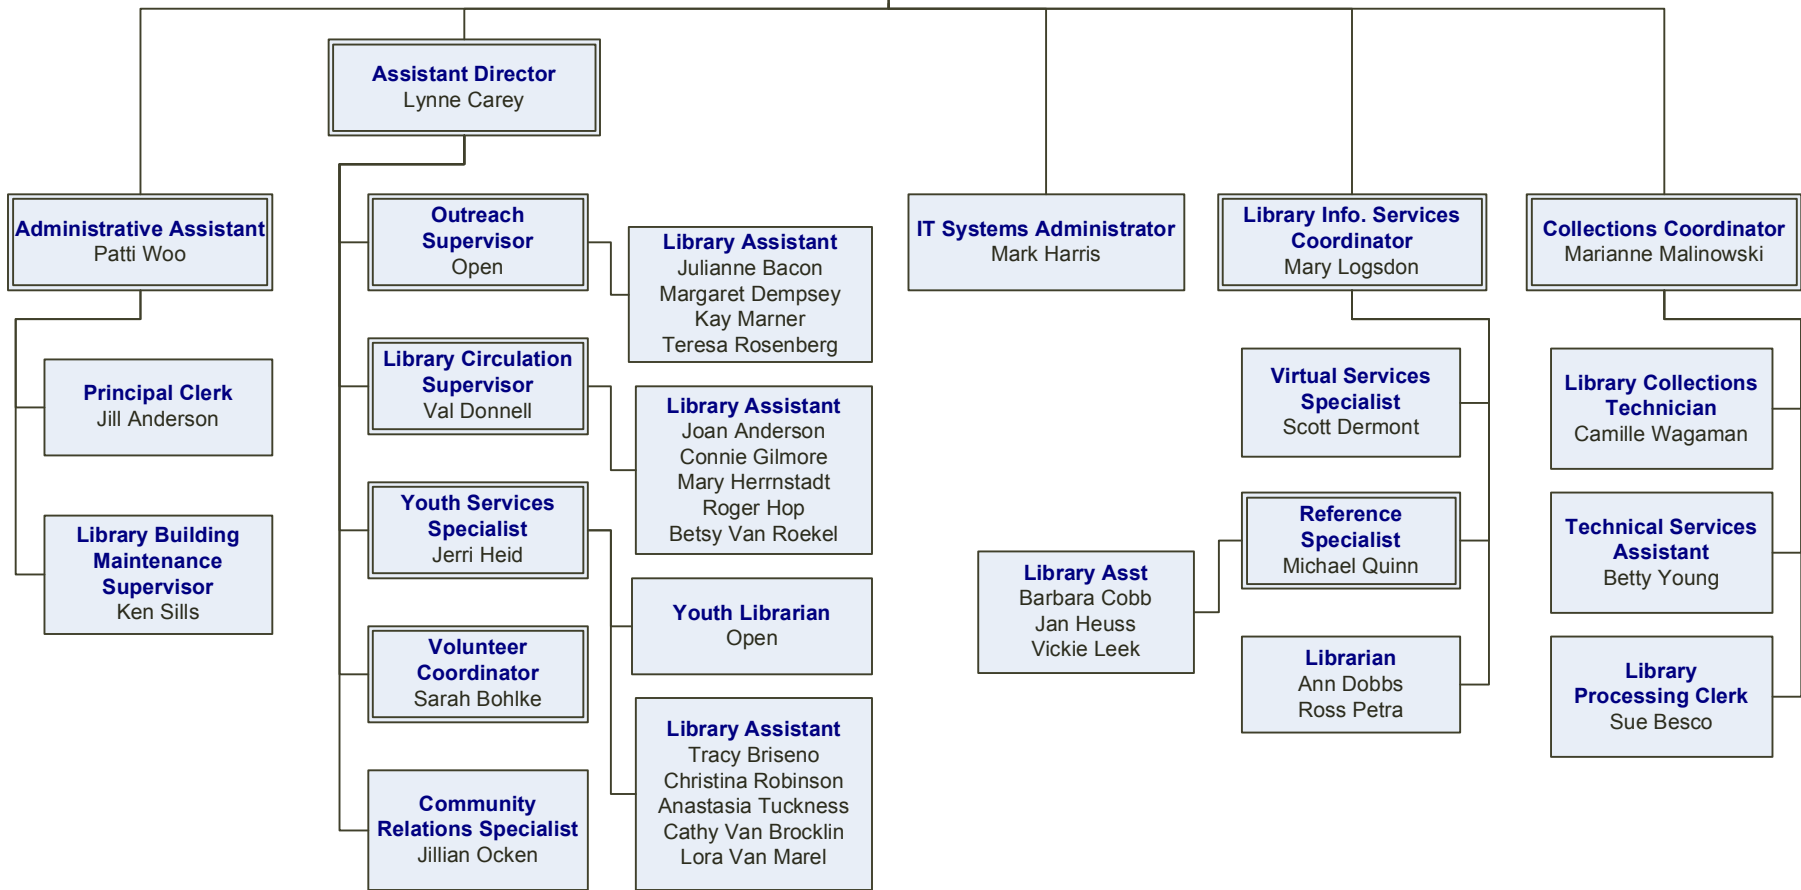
Assistant Director
Lynne Carey

Administrative Assistant
Patti Woo

Principal Clerk
Jill Anderson

Library Building Maintenance Supervisor
Ken Sills

Outreach Supervisor
Open

Library Assistant
Julianne Bacon
Margaret Dempsey
Kay Marner
Teresa Rosenberg

Library Circulation Supervisor
Val Donnell

Library Assistant
Joan Anderson
Connie Gilmore
Mary Herrnstadt
Roger Hop
Betsy Van Roekel

Youth Services Specialist
Jerri Heid

Youth Librarian
Open

Volunteer Coordinator
Sarah Bohlke

Library Assistant
Tracy Briseno
Christina Robinson
Anastasia Tuckness
Cathy Van Brocklin
Lora Van Marel

Community Relations Specialist
Jillian Ocken

IT Systems Administrator
Mark Harris

Library Info. Services Coordinator
Mary Logsdon

Virtual Services Specialist
Scott Dermont

Reference Specialist
Michael Quinn

Library Asst
Barbara Cobb
Jan Heuss
Vickie Leek

Librarian
Ann Dobbs
Ross Petra

Collections Coordinator
Marianne Malinowski

Library Collections Technician
Camille Wagaman

Technical Services Assistant
Betty Young

Library Processing Clerk
Sue Besco